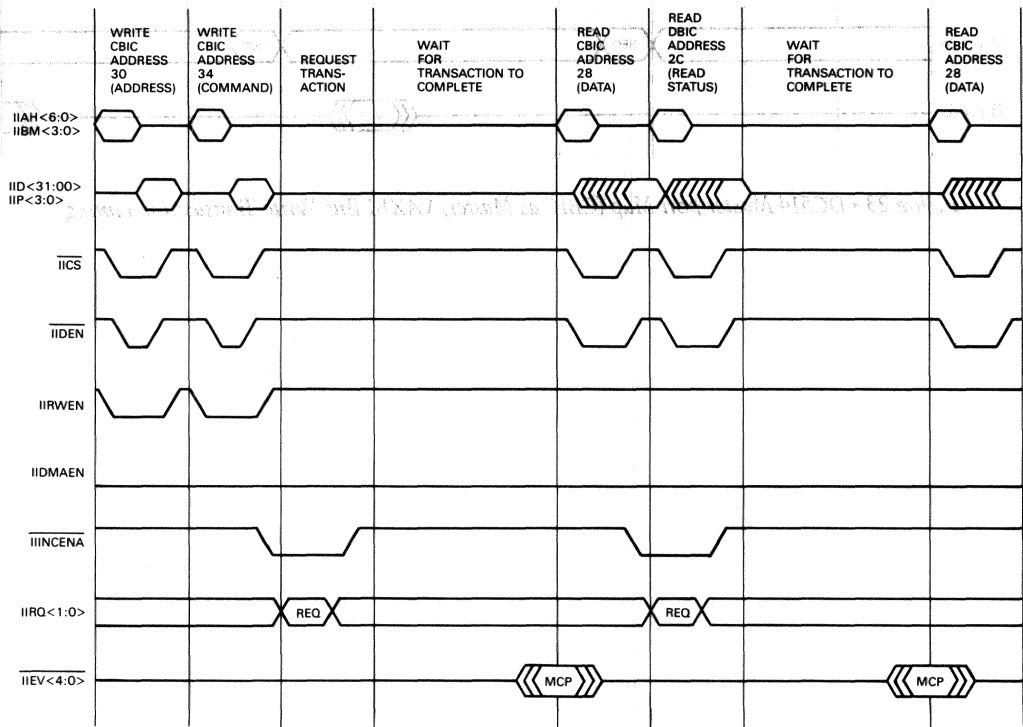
WRITE CBIC ADDRESS 30 (ADDRESS)

WRITE CBIC ADDRESS 34 (COMMAND)

REQUEST TRANSACTION

WAIT FOR TRANSACTION TO COMPLETE

READ CBIC ADDRESS 28 (DATA)

READ DBIC ADDRESS 2C (READ STATUS)

WAIT FOR TRANSACTION TO COMPLETE

READ CBIC ADDRESS 28 (DATA)

IIAH<6:0>
IIBM<3:0>

IID<31:00>
IIP<3:0>

$\overline{\text{IICS}}$

$\overline{\text{IIDEN}}$

IIRWEN

IIDMAEN

$\overline{\text{IIINCENA}}$

IIRQ<1:0>

REQ

REQ

$\overline{\text{IIEV<4:0>}}$

MCP

MCP